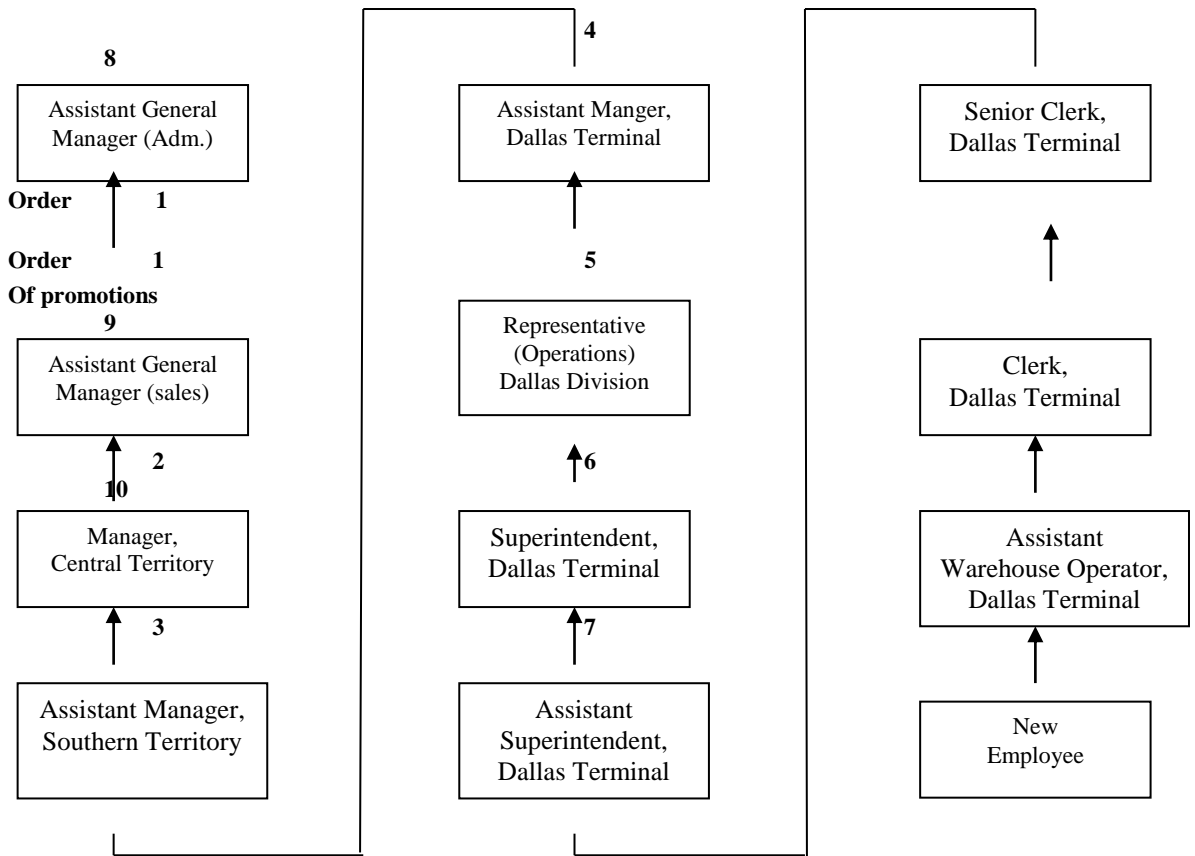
8

Assistant General Manager (Adm.)

Order 1

Order 1

Of promotions

9

Assistant General Manager (sales)

2

10

Manager, Central Territory

3

Assistant Manager, Southern Territory

4

Assistant Manger, Dallas Terminal

5

Representative (Operations) Dallas Division

6

Superintendent, Dallas Terminal

7

Assistant Superintendent, Dallas Terminal

Senior Clerk, Dallas Terminal

Clerk, Dallas Terminal

Assistant Warehouse Operator, Dallas Terminal

New Employee